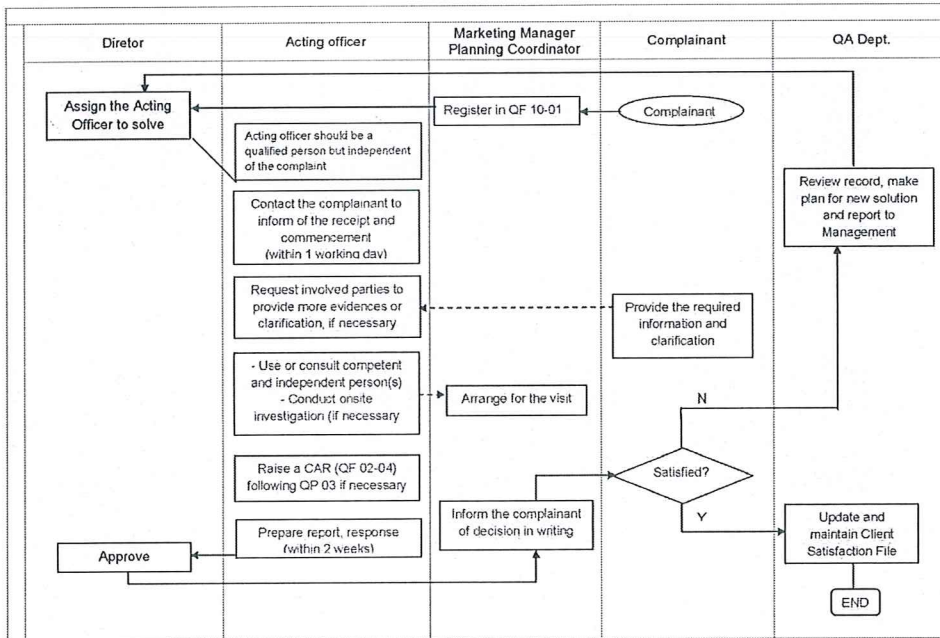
| Diretor | Acting officer | Marketing Manager Planning Coordinator | Complainant | QA Dept. |
|---|---|---|---|---|

Assign the Acting Officer to solve

Register in QF 10-01

Complainant

Acting officer should be a qualified person but independent of the complaint

Contact the complainant to inform of the receipt and commencement (within 1 working day)

Review record, make plan for new solution and report to Management

Request involved parties to provide more evidences or clarification, if necessary

Provide the required information and clarification

- Use or consult competent and independent person(s)
- Conduct onsite investigation (if necessary

Arrange for the visit

N

Raise a CAR (QF 02-04) following QP 03 if necessary

Satisfied?

Inform the complainant of decision in writing

Y

Prepare report, response (within 2 weeks)

Approve

Update and maintain Client Satisfaction File

END